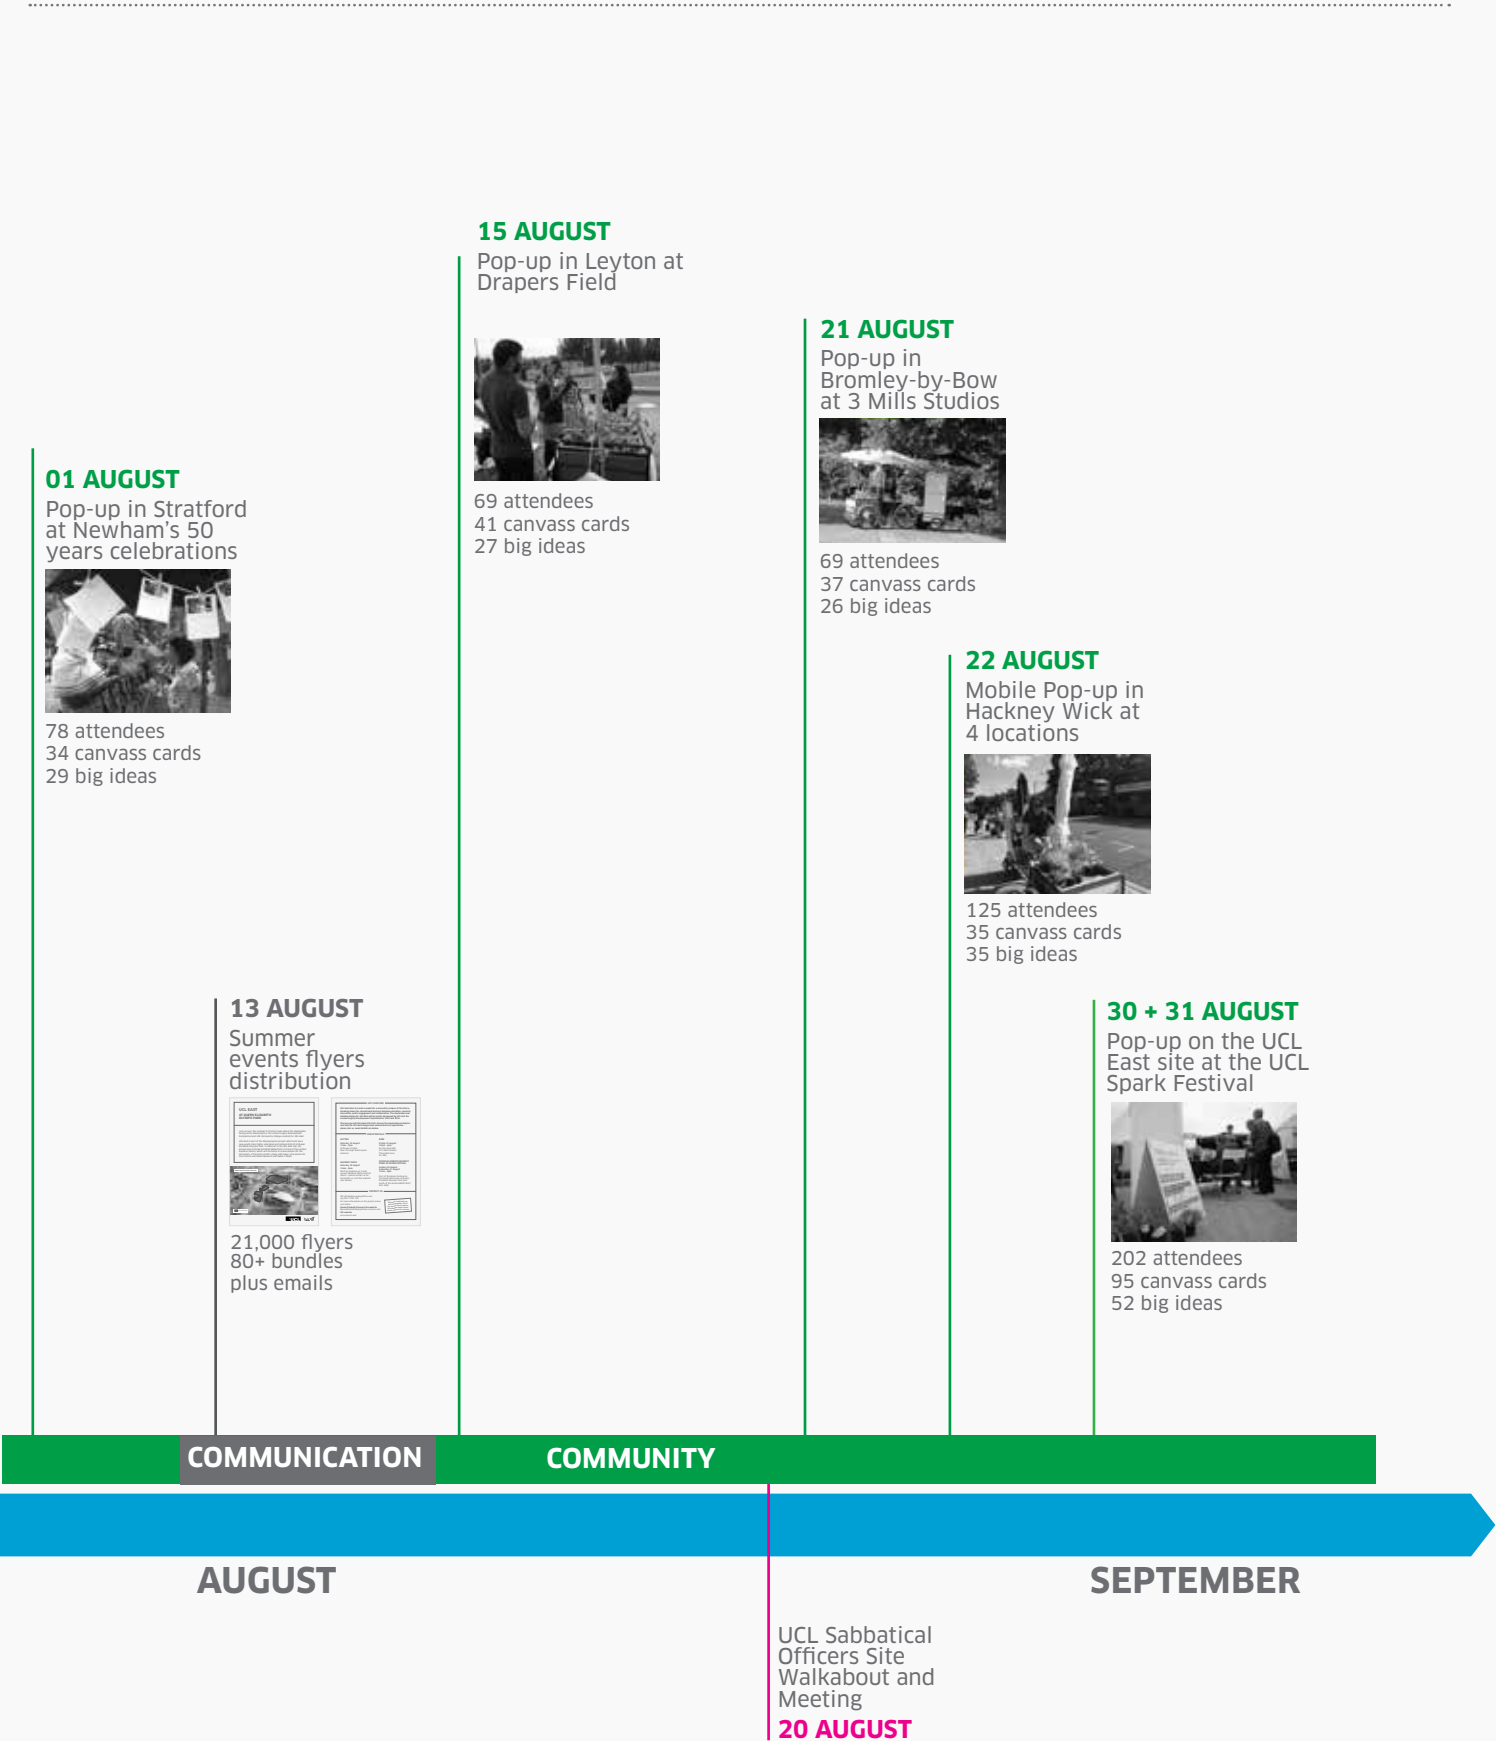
01 AUGUST
Pop-up in Stratford at Newham's 50 years celebrations

78 attendees
34 canvass cards
29 big ideas

13 AUGUST
Summer events flyers distribution

21,000 flyers
80+ bundles
plus emails

15 AUGUST
Pop-up in Leyton at Drapers Field

69 attendees
41 canvass cards
27 big ideas

21 AUGUST
Pop-up in Bromley-by-Bow at 3 Mills Studios

69 attendees
37 canvass cards
26 big ideas

22 AUGUST
Mobile Pop-up in Hackney Wick at 4 locations

125 attendees
35 canvass cards
35 big ideas

30 + 31 AUGUST
Pop-up on the UCL East site at the UCL Spark Festival

202 attendees
95 canvass cards
52 big ideas

COMMUNICATION
COMMUNITY

AUGUST
SEPTEMBER

UCL Sabbatical Officers Site Walkabout and Meeting
20 AUGUST